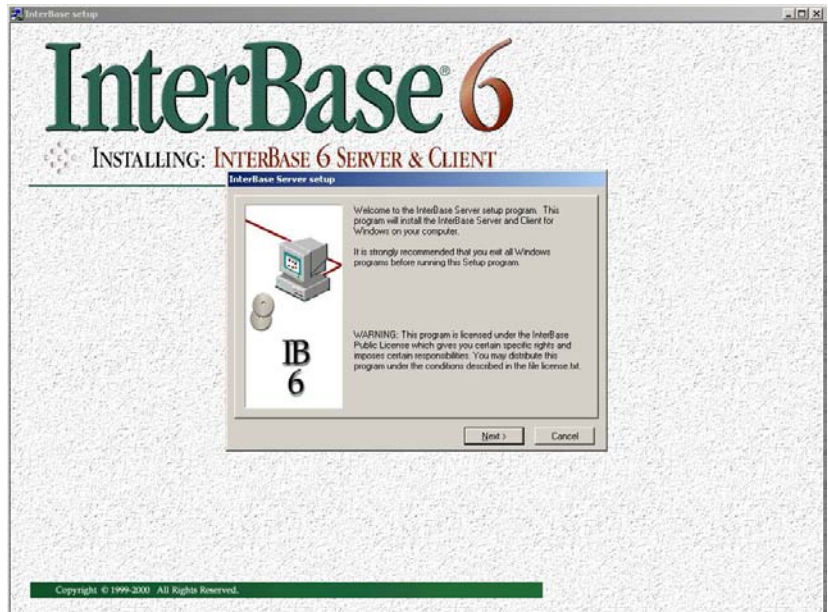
InterBase setup

InterBase® 6

INSTALLING: INTERBASE 6 SERVER & CLIENT

InterBase Server setup

Welcome to the InterBase Server setup program. This program will install the InterBase Server and Client for Windows on your computer.

It is strongly recommended that you exit all Windows programs before running this Setup program.

WARNING: This program is licensed under the InterBase Public License which gives you certain specific rights and imposes certain responsibilities. You may distribute this program under the conditions described in the file license.txt.

IB
6

Next >
Cancel

Copyright © 1999-2000 All Rights Reserved.